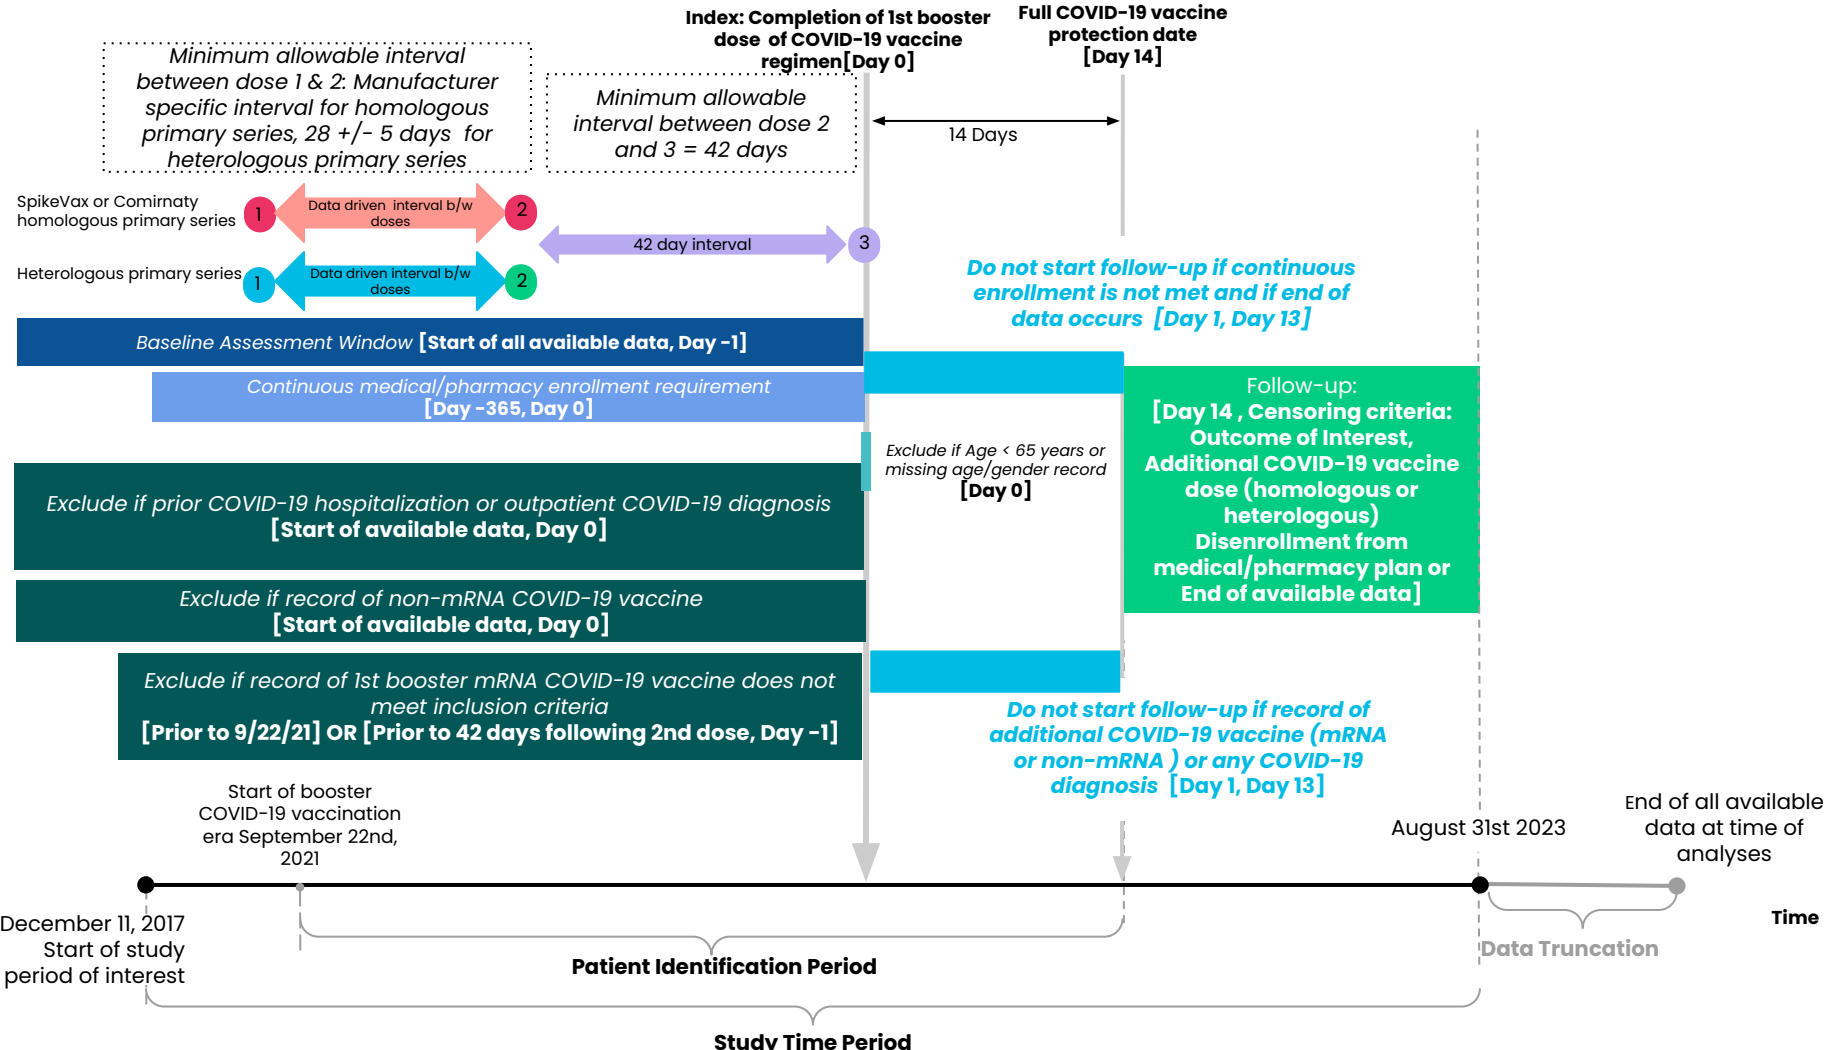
Minimum allowable interval between dose 1 & 2: Manufacturer specific interval for homologous primary series, 28 +/- 5 days for heterologous primary series

Minimum allowable interval between dose 2 and 3 = 42 days

Index: Completion of 1st booster dose of COVID-19 vaccine regimen[Day 0]

Full COVID-19 vaccine protection date [Day 14]

14 Days

SpikeVax or Comirnaty homologous primary series

1 Data driven interval b/w doses 2

42 day interval 3

Heterologous primary series

1 Data driven interval b/w doses 2

Do not start follow-up if continuous enrollment is not met and if end of data occurs [Day 1, Day 13]

Baseline Assessment Window [Start of all available data, Day -1]

Continuous medical/pharmacy enrollment requirement [Day -365, Day 0]

Follow-up: [Day 14 , Censoring criteria: Outcome of Interest, Additional COVID-19 vaccine dose (homologous or heterologous) Disenrollment from medical/pharmacy plan or End of available data]

Exclude if Age < 65 years or missing age/gender record [Day 0]

Exclude if prior COVID-19 hospitalization or outpatient COVID-19 diagnosis [Start of available data, Day 0]

Exclude if record of non-mRNA COVID-19 vaccine [Start of available data, Day 0]

Exclude if record of 1st booster mRNA COVID-19 vaccine does not meet inclusion criteria [Prior to 9/22/21] OR [Prior to 42 days following 2nd dose, Day -1]

Do not start follow-up if record of additional COVID-19 vaccine (mRNA or non-mRNA ) or any COVID-19 diagnosis [Day 1, Day 13]

Start of booster COVID-19 vaccination era September 22nd, 2021

August 31st 2023

End of all available data at time of analyses

December 11, 2017 Start of study period of interest

Time

Patient Identification Period

Data Truncation

Study Time Period